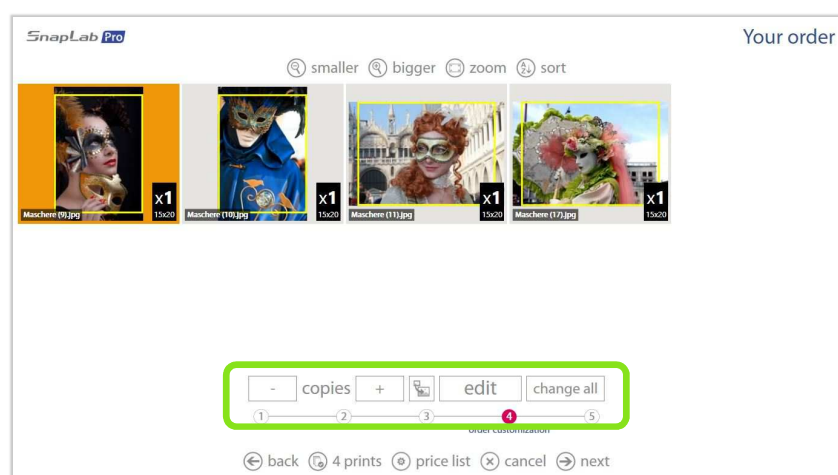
SnapLab Pro

Your order

smaller bigger zoom sort

x1
Maschere (9).jpg
15x20

x1
Maschere (10).jpg
15x20

x1
Maschere (11).jpg
15x20

x1
Maschere (17).jpg
15x20

- copies + edit change all

1 2 3 4 5

order customization

back 4 prints price list cancel next